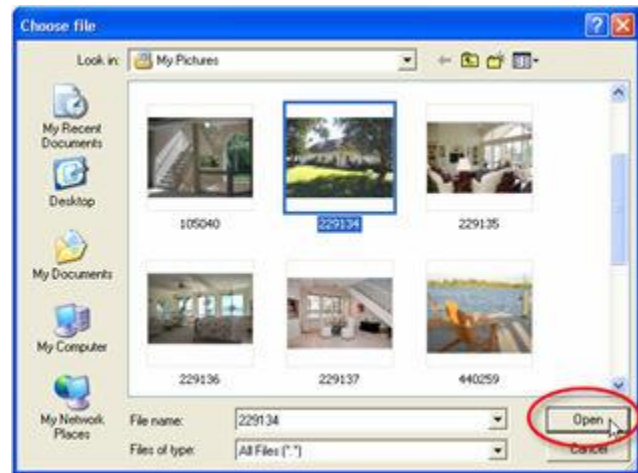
Choose file

Look in: My Pictures

My Recent Documents

Desktop

My Documents

My Computer

My Network Places

105040

229134

229135

229136

229137

440259

File name: 229134

Files of type: All Files (*.*)

Open

Cancel